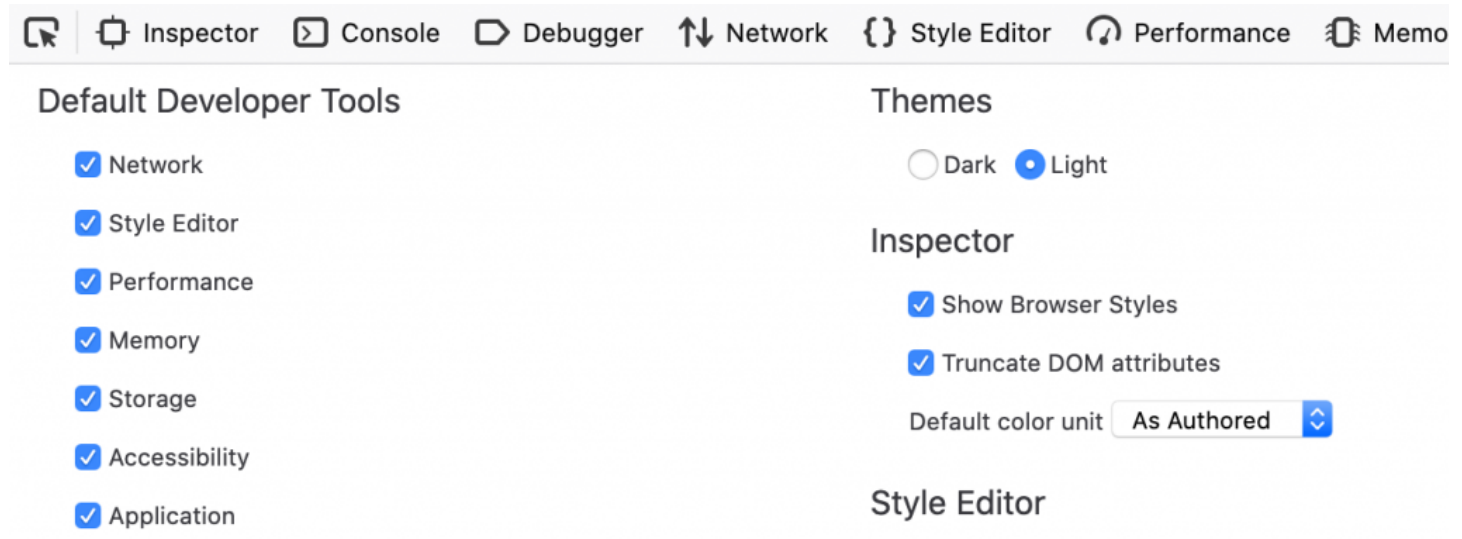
Inspector Console Debugger Network Style Editor Performance Memo

Default Developer Tools

Network

Style Editor

Performance

Memory

Storage

Accessibility

Application

Themes

Dark Light

Inspector

Show Browser Styles

Truncate DOM attributes

Default color unit As Authored

Style Editor